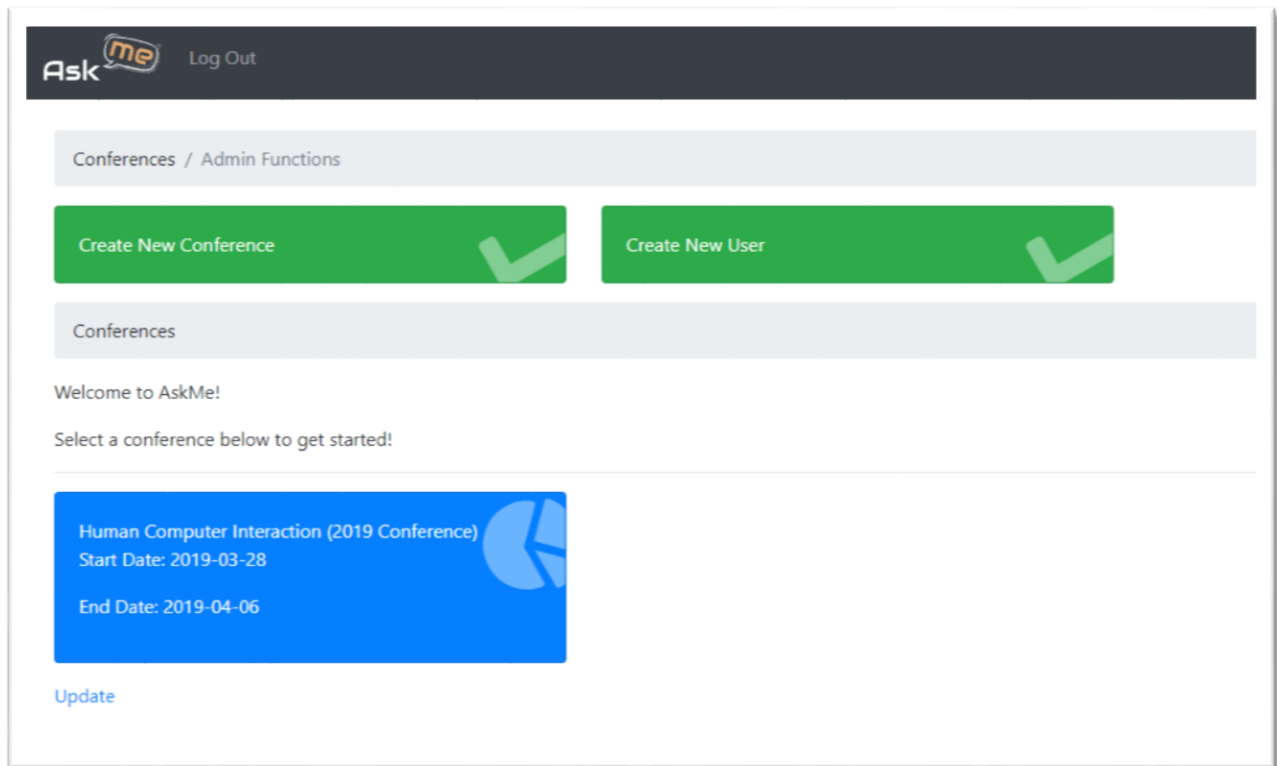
Ask me Log Out

Conferences / Admin Functions

Create New Conference

Create New User

Conferences

Welcome to AskMe!

Select a conference below to get started!

Human Computer Interaction (2019 Conference)
Start Date: 2019-03-28

End Date: 2019-04-06

Update